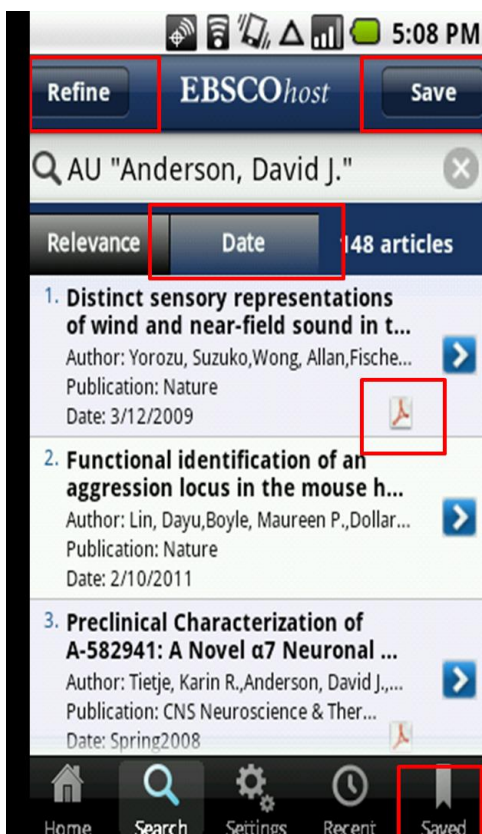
5:08 PM

Refine

EBSCOhost

Save

AU "Anderson, David J."

Relevance

Date

148 articles

1. Distinct sensory representations of wind and near-field sound in t...
Author: Yorozu, Suzuko,Wong, Allan,Fische...
Publication: Nature
Date: 3/12/2009

2. Functional identification of an aggression locus in the mouse h...
Author: Lin, Dayu,Boyle, Maureen P.,Dollar...
Publication: Nature
Date: 2/10/2011

3. Preclinical Characterization of A-582941: A Novel α7 Neuronal ...
Author: Tietje, Karin R.,Anderson, David J.,...
Publication: CNS Neuroscience & Ther...
Date: Spring2008

Home

Search

Settings

Recent

Saved